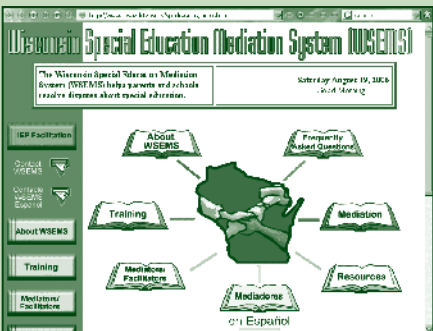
Wisconsin Special Education Mediation System (WSEMS)

The Wisconsin Special Education Mediation System (WSEMS) helps parents and schools resolve disputes about special education.

Saturday August 19, 2006
Good Morning

IEP Facilitation

Contact WSEMS

Contacte WSEMS Español

About WSEMS

Training

Mediators/ Facilitators

About WSEMS

Frequently Asked Questions

Training

Mediation

Mediators/ Facilitators

Resources

Mediadores en Español